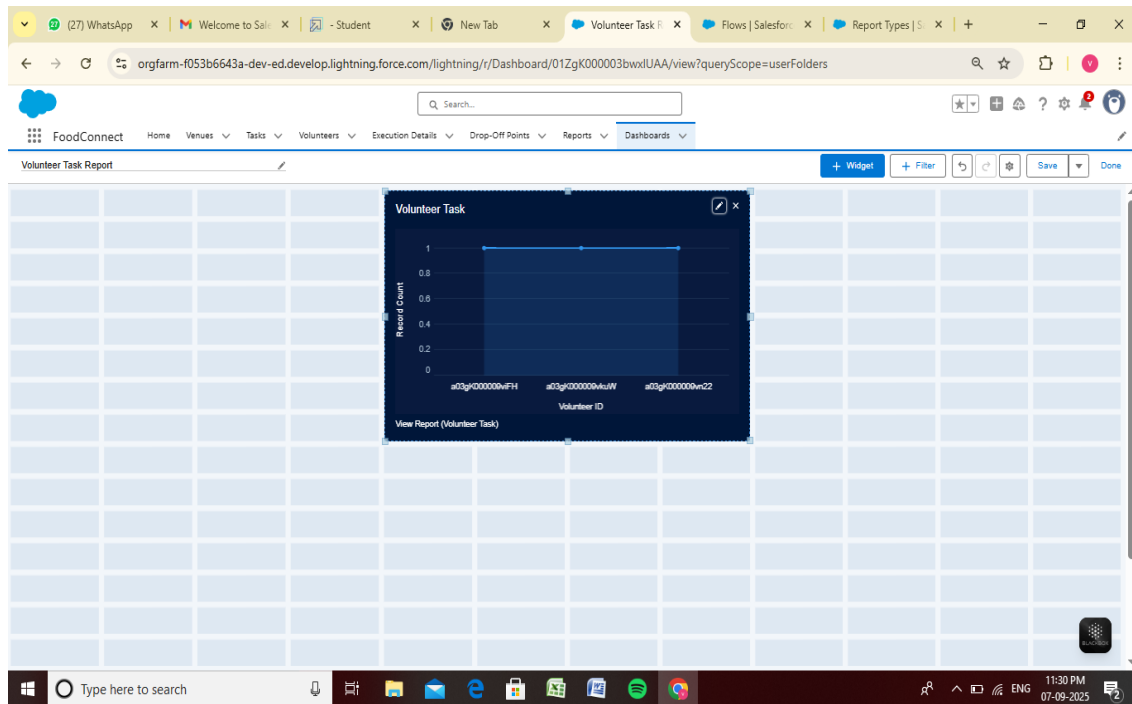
(27) WhatsApp
Welcome to Sale
- Student
New Tab
Volunteer Task R
Flows | Salesforc
Report Types | S
+

orgfarm-f053b6643a-dev-ed.develop.lightning.force.com/lightning/r/Dashboard/01ZgK000003bwxlUAA/view?queryScope=userFolders

Search...

2

FoodConnect Home Venues Tasks Volunteers Execution Details Drop-Off Points Reports Dashboards

Volunteer Task Report

+ Widget + Filter Save Done

Volunteer Task

1
0.8
0.6
0.4
0.2
0

Record Count

a03gK000009viFH a03gK000009vkuW a03gK000009vn22

Volunteer ID

View Report (Volunteer Task)

Type here to search

ENG 11:30 PM 07-09-2025 2